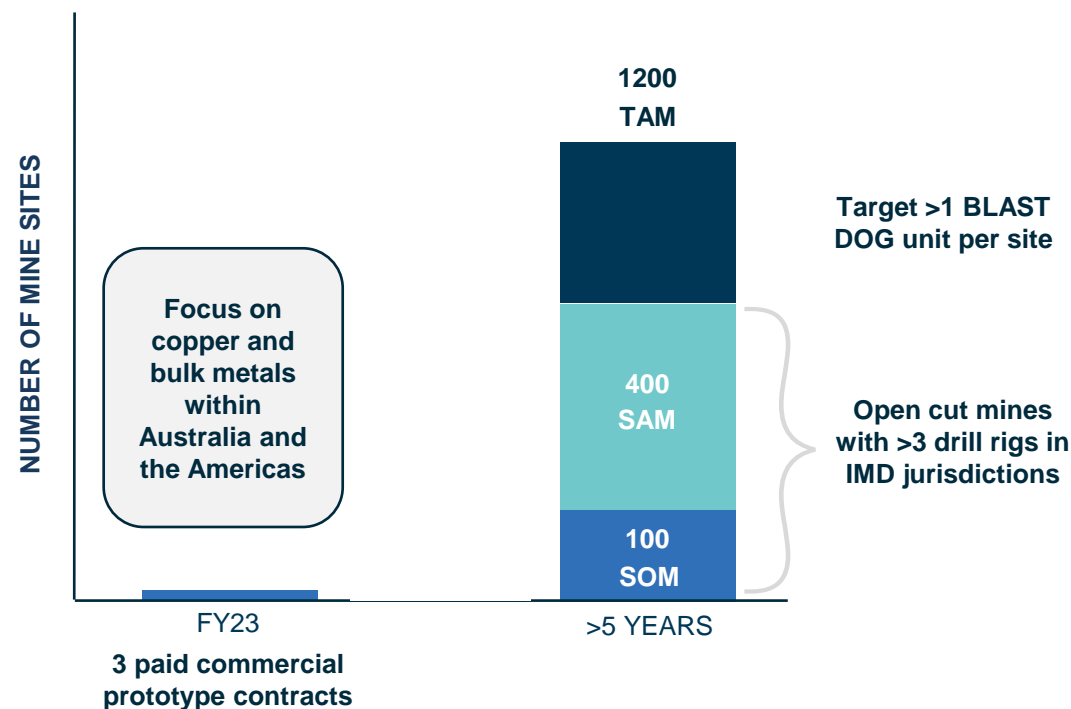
NUMBER OF MINE SITES

Focus on copper and bulk metals within Australia and the Americas

1200
TAM

Target >1 BLAST DOG unit per site

400
SAM

Open cut mines with >3 drill rigs in IMD jurisdictions

100
SOM

FY23

3 paid commercial prototype contracts

>5 YEARS